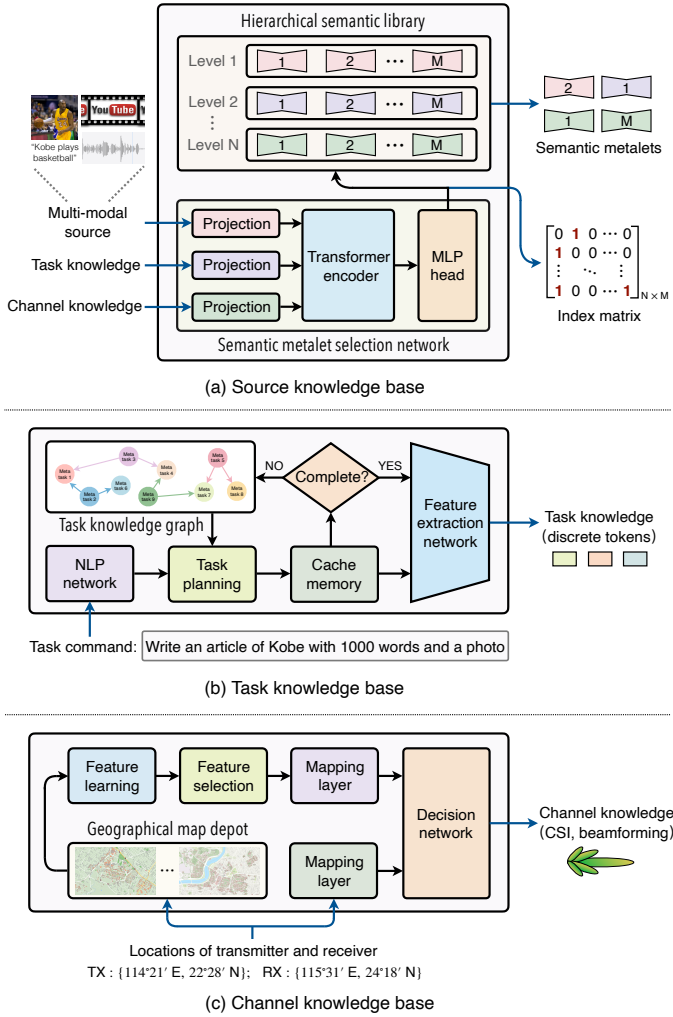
Hierarchical semantic library

Level 1 1 2 ⋯ M
Level 2 1 2 ⋯ M
⋮
Level N 1 2 ⋯ M

2 1
1 M
Semantic metalets

"Kobe plays basketball"
YouTube

Multi-modal source
Task knowledge
Channel knowledge

Projection
Projection
Projection
Transformer encoder
MLP head

$\begin{bmatrix} 0 & 1 & 0 & \cdots & 0 \\ 1 & 0 & 0 & \cdots & 0 \\ \vdots & & \ddots & & \vdots \\ 1 & 0 & 0 & \cdots & 1 \end{bmatrix}_{N \times M}$
Index matrix

Semantic metalet selection network

(a) Source knowledge base

Meta task 1
Meta task 2
Meta task 3
Meta task 4
Meta task 5
Meta task 6
Meta task 7
Meta task 8
Meta task 9

NO
Complete?
YES

Task knowledge graph

Feature extraction network

Task knowledge (discrete tokens)

NLP network
Task planning
Cache memory

Task command: Write an article of Kobe with 1000 words and a photo

(b) Task knowledge base

Feature learning
Feature selection
Mapping layer
Decision network

Geographical map depot
⋯
Mapping layer

Channel knowledge (CSI, beamforming)

Locations of transmitter and receiver
TX : {114°21′ E, 22°28′ N}; RX : {115°31′ E, 24°18′ N}

(c) Channel knowledge base